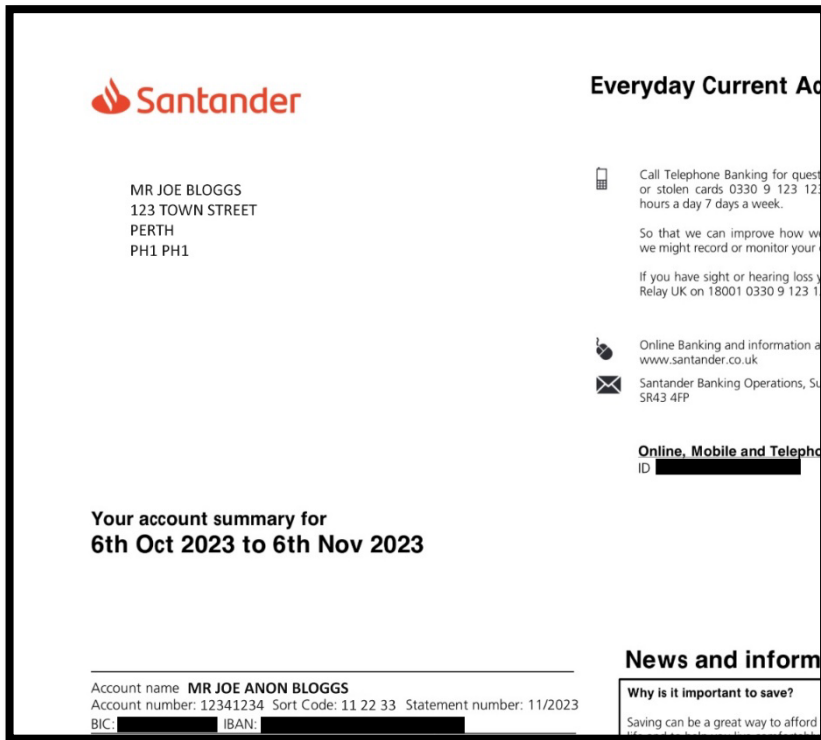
Santander

Everyday Current Ac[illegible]

MR JOE BLOGGS
123 TOWN STREET
PERTH
PH1 PH1

Call Telephone Banking for quest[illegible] or stolen cards 0330 9 123 123 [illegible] hours a day 7 days a week.

So that we can improve how w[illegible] we might record or monitor your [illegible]

If you have sight or hearing loss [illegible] Relay UK on 18001 0330 9 123 1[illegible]

Online Banking and information a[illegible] www.santander.co.uk

Santander Banking Operations, S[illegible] SR43 4FP

Online, Mobile and Telepho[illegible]
ID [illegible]

Your account summary for
6th Oct 2023 to 6th Nov 2023

News and inform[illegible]

Why is it important to save?

Saving can be a great way to afford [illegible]

Account name MR JOE ANON BLOGGS
Account number: 12341234 Sort Code: 11 22 33 Statement number: 11/2023
BIC: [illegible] IBAN: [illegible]